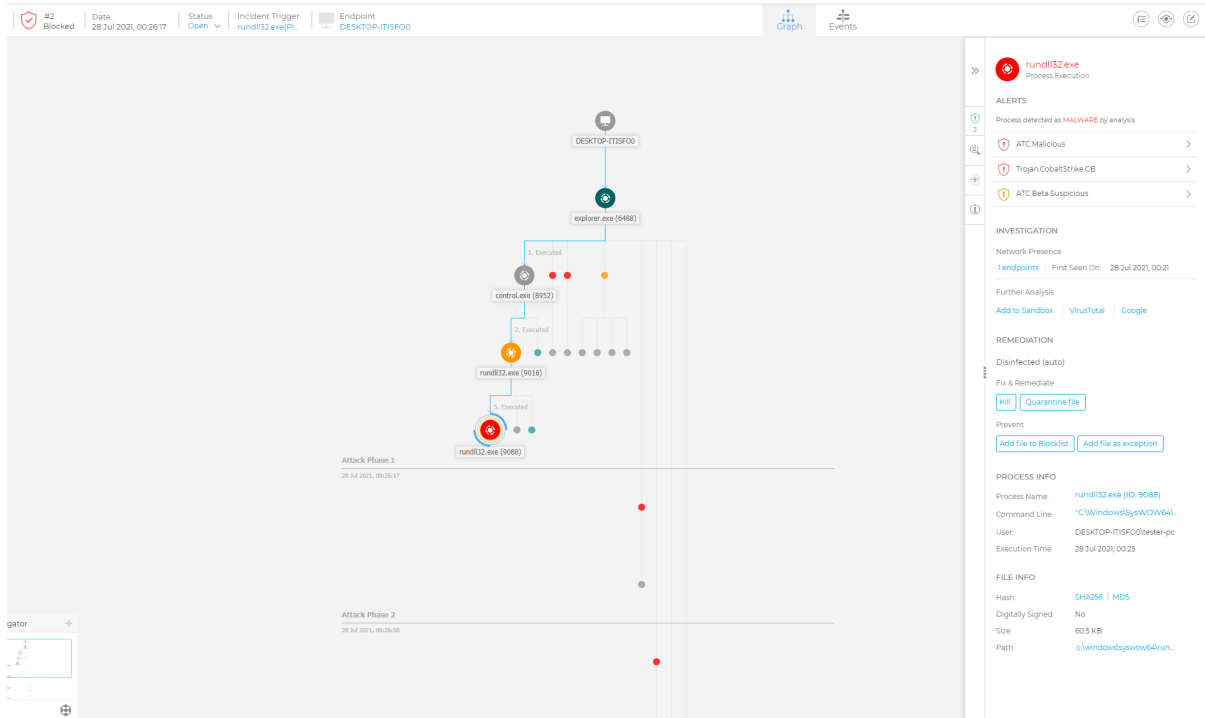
#2 Blocked | Date 28 Jul 2021, 00:26:17 | Status Open | Incident Trigger rundll32.exe(PI... | Endpoint DESKTOP-ITISFO0

Graph Events

DESKTOP-ITISFO0

explorer.exe (6488)

1. Executed

control.exe (8952)

2. Executed

rundll32.exe (9016)

3. Executed

rundll32.exe (9088)

Attack Phase 1
28 Jul 2021, 00:26:17

Attack Phase 2
28 Jul 2021, 00:26:50

gator

3

rundll32.exe
Process Execution

ALERTS

Process detected as MALWARE by analysis

ATC.Malicious

Trojan.CobaltStrike.CB

ATC.Beta.Suspicious

INVESTIGATION

Network Presence

1 endpoints | First Seen On: 28 Jul 2021, 00:21

Further Analysis

Add to Sandbox | VirusTotal | Google

REMEDIATION

Disinfected (auto)

Fix & Remediate

Kill | Quarantine file

Prevent

Add file to Blocklist | Add file as exception

PROCESS INFO

Process Name: rundll32.exe (ID: 9088)

Command Line: "C:\Windows\SysWOW64\...

User: DESKTOP-ITISFO0\tester-pc

Execution Time: 28 Jul 2021, 00:25

FILE INFO

Hash: SHA256 | MD5

Digitally Signed: No

Size: 60.5 KB

Path: c:\windows\syswow64\run...